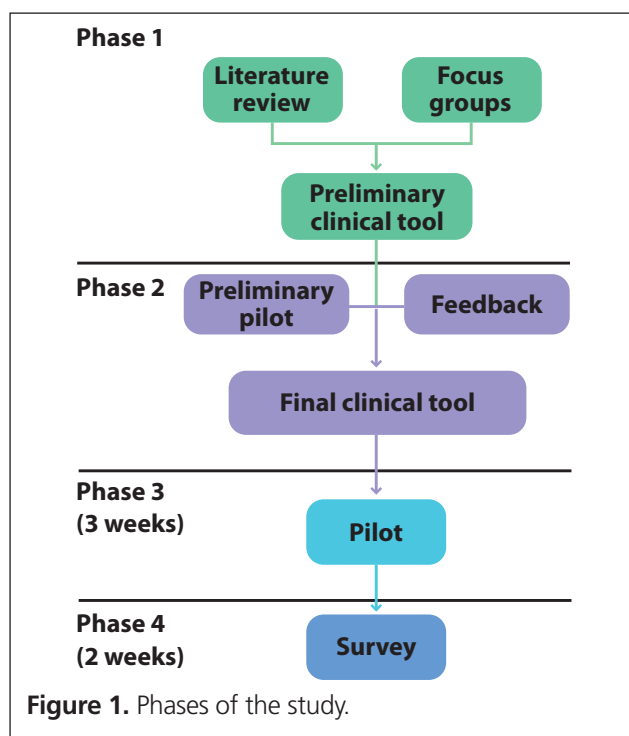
Phase 1

Literature review

Focus groups

Preliminary clinical tool

Phase 2

Preliminary pilot

Feedback

Final clinical tool

Phase 3
(3 weeks)

Pilot

Phase 4
(2 weeks)

Survey

Figure 1. Phases of the study.